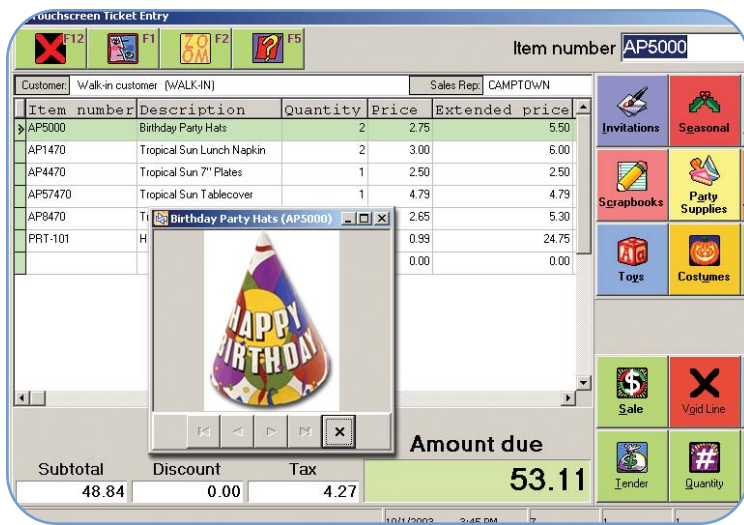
ouchscreen Ticket Entry

F12 F1 ZO OM F2 F5

Item number AP5000

Customer: Walk-in customer (WALK-IN)
Sales Rep: CAMPTOWN

| Item number | Description | Quantity | Price | Extended price |
|---|---|---|---|---|
| AP5000 | Birthday Party Hats | 2 | 2.75 | 5.50 |
| AP1470 | Tropical Sun Lunch Napkin | 2 | 3.00 | 6.00 |
| AP4470 | Tropical Sun 7" Plates | 1 | 2.50 | 2.50 |
| AP57470 | Tropical Sun Tablecover | 1 | 4.79 | 4.79 |
| AP8470 | T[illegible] | | 2.65 | 5.30 |
| PRT-101 | H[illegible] | | 0.99 | 24.75 |
| | | | 0.00 | 0.00 |

Birthday Party Hats (AP5000)

HAPPY BIRTHDAY

Invitations
Seasonal
Scrapbooks
Party Supplies
Toys
Costumes
Sale
Void Line
Tender
Quantity

Amount due
53.11

Subtotal
48.84
Discount
0.00
Tax
4.27

10/1/2003 3:45 PM